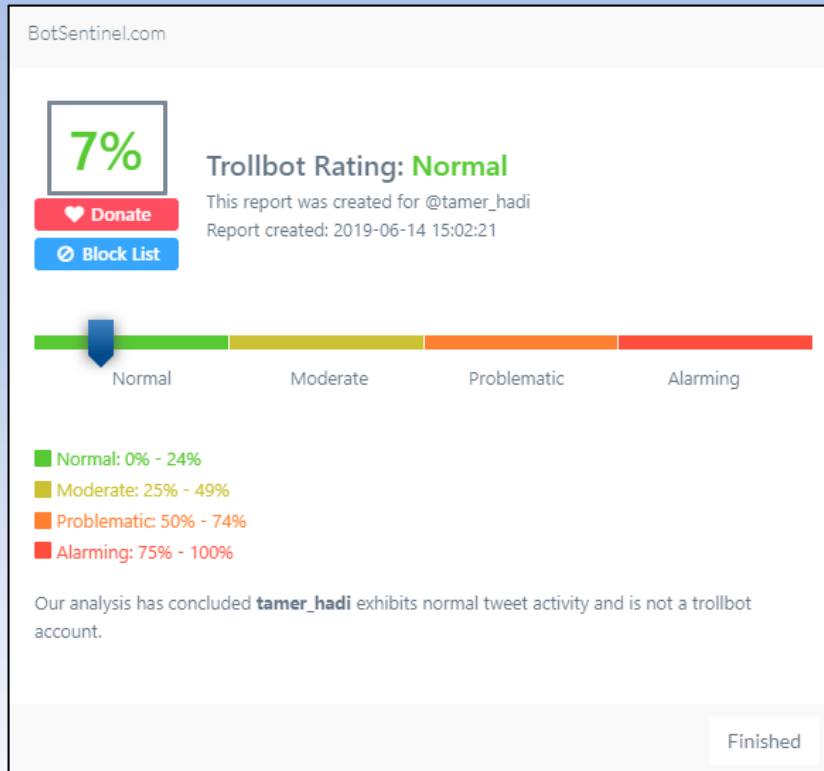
BotSentinel.com

7%

Donate

Block List

Trollbot Rating: Normal

This report was created for @tamer_hadi

Report created: 2019-06-14 15:02:21

Normal Moderate Problematic Alarming

Normal: 0% - 24%

Moderate: 25% - 49%

Problematic: 50% - 74%

Alarming: 75% - 100%

Our analysis has concluded **tamer_hadi** exhibits normal tweet activity and is not a trollbot account.

Finished